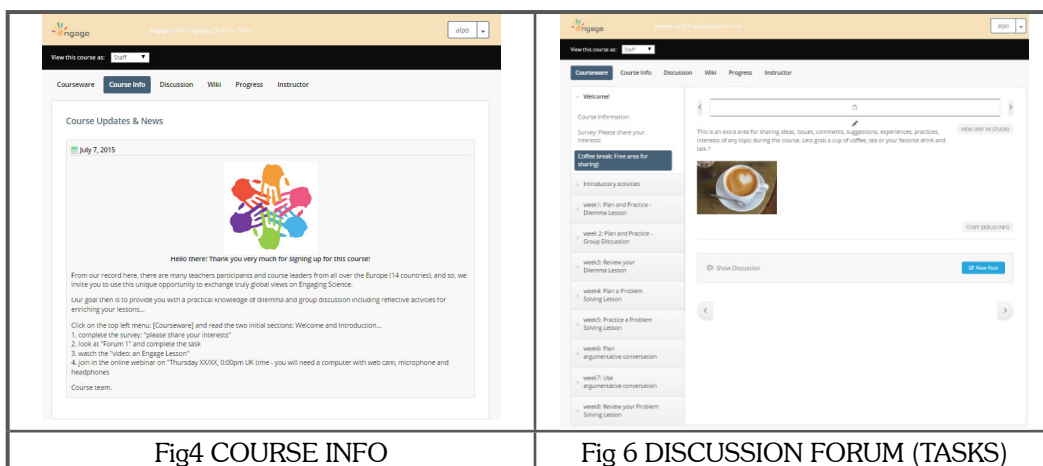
engage

engage with Engaging Science Tools

alpo

View this course as: Staff

Courseware Course Info Discussion Wiki Progress Instructor

Course Updates & News

July 7, 2015

Hello there! Thank you very much for signing up for this course!

From our record here, there are many teachers participants and course leaders from all over the Europe (14 countries), and so, we invite you to use this unique opportunity to exchange truly global views on Engaging Science.

Our goal then is to provide you with a practical knowledge of dilemma and group discussion including reflective activies for enriching your lessons...

Click on the top left menu: [Courseware] and read the two initial sections: Welcome and Introduction...
1. complete the survey: "please share your interests"
2. look at "Forum 1" and complete the task
3. watch the "video: an Engage Lesson"
4. join in the online webinar on "Thursday XX/XX, 0:00pm UK time - you will need a computer with web cam, microphone and headphones

Course team.

engage

engage with Engaging Science Tools

alpo

View this course as: Staff

Courseware Course Info Discussion Wiki Progress Instructor

Welcome!

Course Information

Survey: Please share your interests

Coffee break: Free area for sharing!

Introductory activities

week1: Plan and Practice - Dilemma Lesson

week 2: Plan and Practice - Group Discussion

week3: Review your Dilemma Lesson

week4: Plan a Problem Solving Lesson

week5: Practice a Problem Solving Lesson

week6: Plan argumentative conversation

week7: Use argumentative conversation

week8: Review your Problem Solving Lesson

This is an extra area for sharing ideas, issues, comments, suggestions, experiences, practices, interests of any topic during the course. Lets grab a cup of coffee, tea or your favorite drink and talk !

VIEW UNIT IN STUDIO

STAFF DEBUG INFO

Show Discussion

New Post

Fig4 COURSE INFO

Fig 6 DISCUSSION FORUM (TASKS)